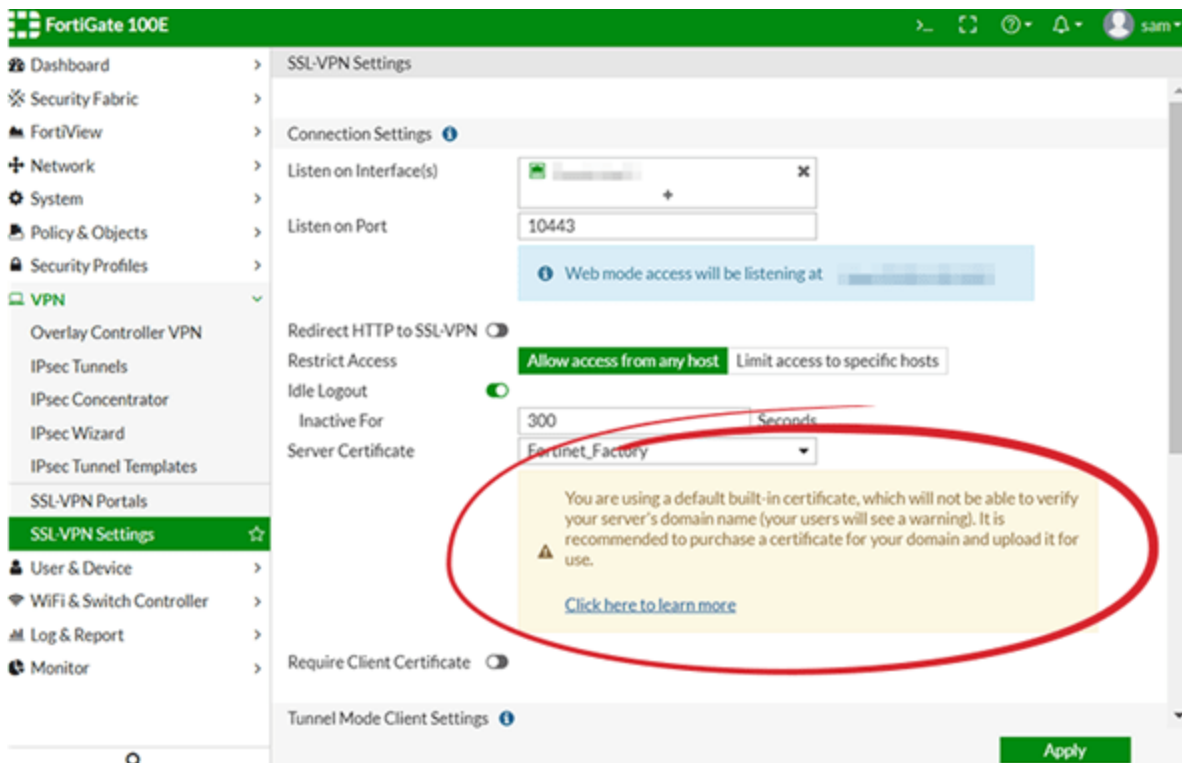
FortiGate 100E

sam

Dashboard
Security Fabric
FortiView
Network
System
Policy & Objects
Security Profiles
VPN
Overlay Controller VPN
IPsec Tunnels
IPsec Concentrator
IPsec Wizard
IPsec Tunnel Templates
SSL-VPN Portals
SSL-VPN Settings
User & Device
WiFi & Switch Controller
Log & Report
Monitor

SSL-VPN Settings

Connection Settings

Listen on Interface(s) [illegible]
+
Listen on Port 10443

Web mode access will be listening at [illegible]

Redirect HTTP to SSL-VPN
Restrict Access Allow access from any host Limit access to specific hosts
Idle Logout
Inactive For 300 Seconds
Server Certificate Fortinet_Factory

You are using a default built-in certificate, which will not be able to verify your server's domain name (your users will see a warning). It is recommended to purchase a certificate for your domain and upload it for use.

Click here to learn more

Require Client Certificate

Tunnel Mode Client Settings

Apply